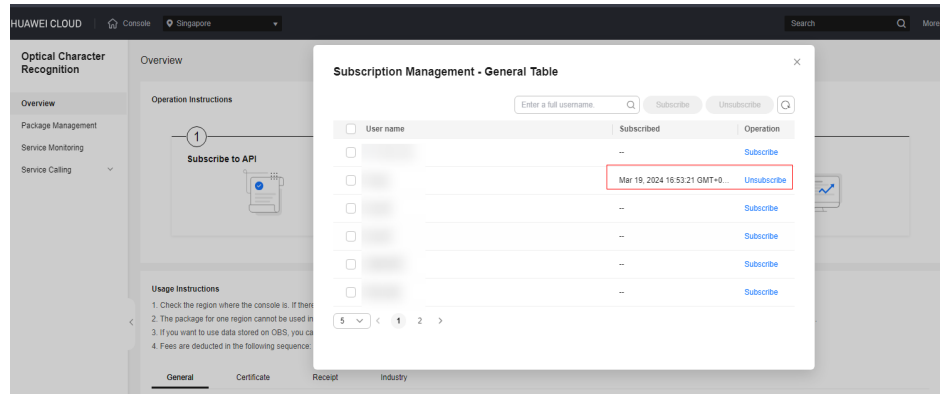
HUAWEI CLOUD | Console | Singapore

Search | More

Optical Character Recognition

Overview

Package Management

Service Monitoring

Service Calling

Overview

Operation Instructions

1

Subscribe to API

Usage Instructions

1. Check the region where the console is. If there

2. The package for one region cannot be used in

3. If you want to use data stored on OBS, you ca

4. Fees are deducted in the following sequence:

General | Certificate | Receipt | Industry

Subscription Management - General Table

Enter a full username. | Subscribe | Unsubscribe

| User name | Subscribed | Operation |
|---|---|---|
| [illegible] | -- | Subscribe |
| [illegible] | Mar 19, 2024 16:53:21 GMT+0... | Unsubscribe |
| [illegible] | -- | Subscribe |
| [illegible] | -- | Subscribe |
| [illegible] | -- | Subscribe |
| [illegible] | -- | Subscribe |

5 < 1 2 >